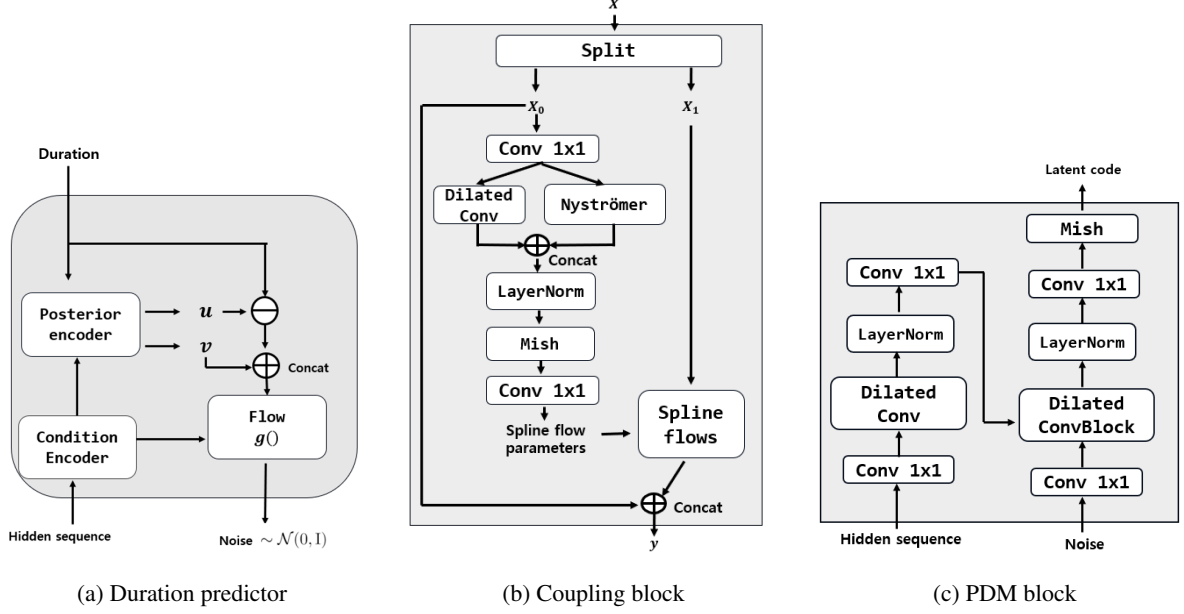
Duration

Posterior encoder

$u$

$v$

Concat

Condition Encoder

Flow $g()$

Hidden sequence

Noise $\sim \mathcal{N}(0,1)$

(a) Duration predictor

$x$

Split

$x_0$

$x_1$

Conv 1x1

Dilated Conv

Nyströmer

Concat

LayerNorm

Mish

Conv 1x1

Spline flow parameters

Spline flows

Concat

$y$

(b) Coupling block

Latent code

Mish

Conv 1x1

Conv 1x1

LayerNorm

LayerNorm

Dilated Conv

Dilated ConvBlock

Conv 1x1

Conv 1x1

Hidden sequence

Noise

(c) PDM block